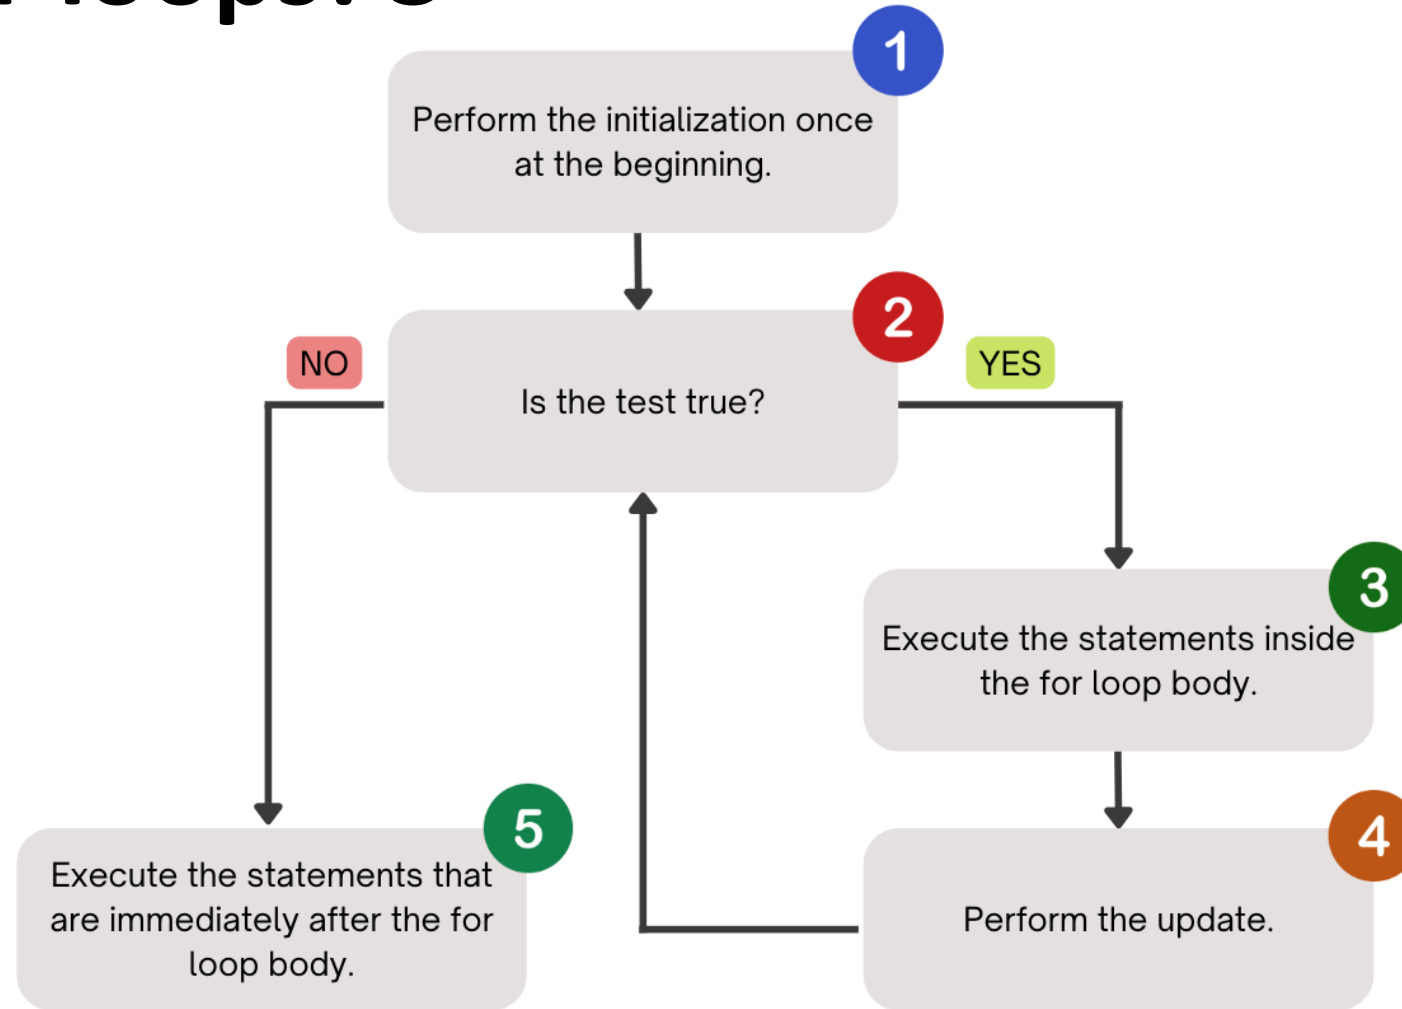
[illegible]

1

Perform the initialization once at the beginning.

2

NO

Is the test true?

YES

3

Execute the statements inside the for loop body.

4

Perform the update.

5

Execute the statements that are immediately after the for loop body.